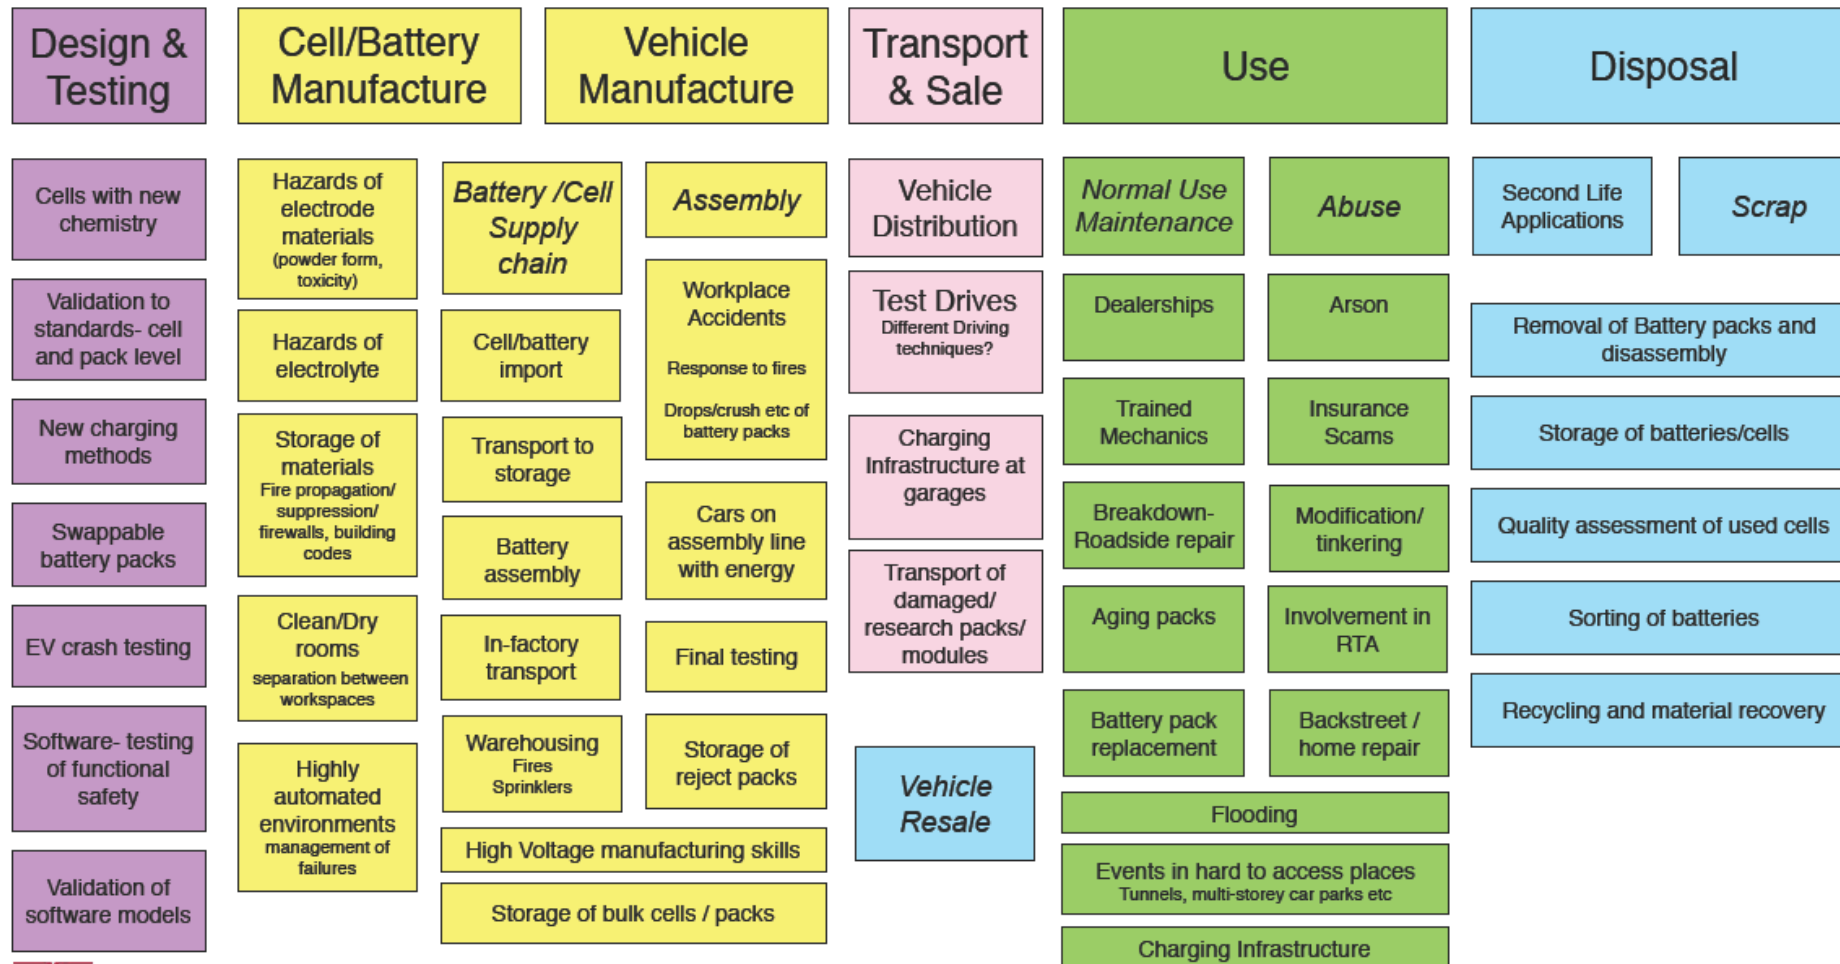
Design & Testing

Cells with new chemistry

Validation to standards- cell and pack level

New charging methods

Swappable battery packs

EV crash testing

Software- testing of functional safety

Validation of software models

Cell/Battery Manufacture

Hazards of electrode materials (powder form, toxicity)

Hazards of electrolyte

Storage of materials Fire propagation/ suppression/ firewalls, building codes

Clean/Dry rooms separation between workspaces

Highly automated environments management of failures

Vehicle Manufacture

Battery /Cell Supply chain

Cell/battery import

Transport to storage

Battery assembly

In-factory transport

Warehousing Fires Sprinklers

Assembly

Workplace Accidents

Response to fires

Drops/crush etc of battery packs

Cars on assembly line with energy

Final testing

Storage of reject packs

High Voltage manufacturing skills

Storage of bulk cells / packs

Transport & Sale

Vehicle Distribution

Test Drives Different Driving techniques?

Charging Infrastructure at garages

Transport of damaged/ research packs/ modules

Vehicle Resale

Use

Normal Use Maintenance

Dealerships

Trained Mechanics

Breakdown- Roadside repair

Aging packs

Battery pack replacement

Abuse

Arson

Insurance Scams

Modification/ tinkering

Involvement in RTA

Backstreet / home repair

Flooding

Events in hard to access places Tunnels, multi-storey car parks etc

Charging Infrastructure

Disposal

Second Life Applications

Scrap

Removal of Battery packs and disassembly

Storage of batteries/cells

Quality assessment of used cells

Sorting of batteries

Recycling and material recovery